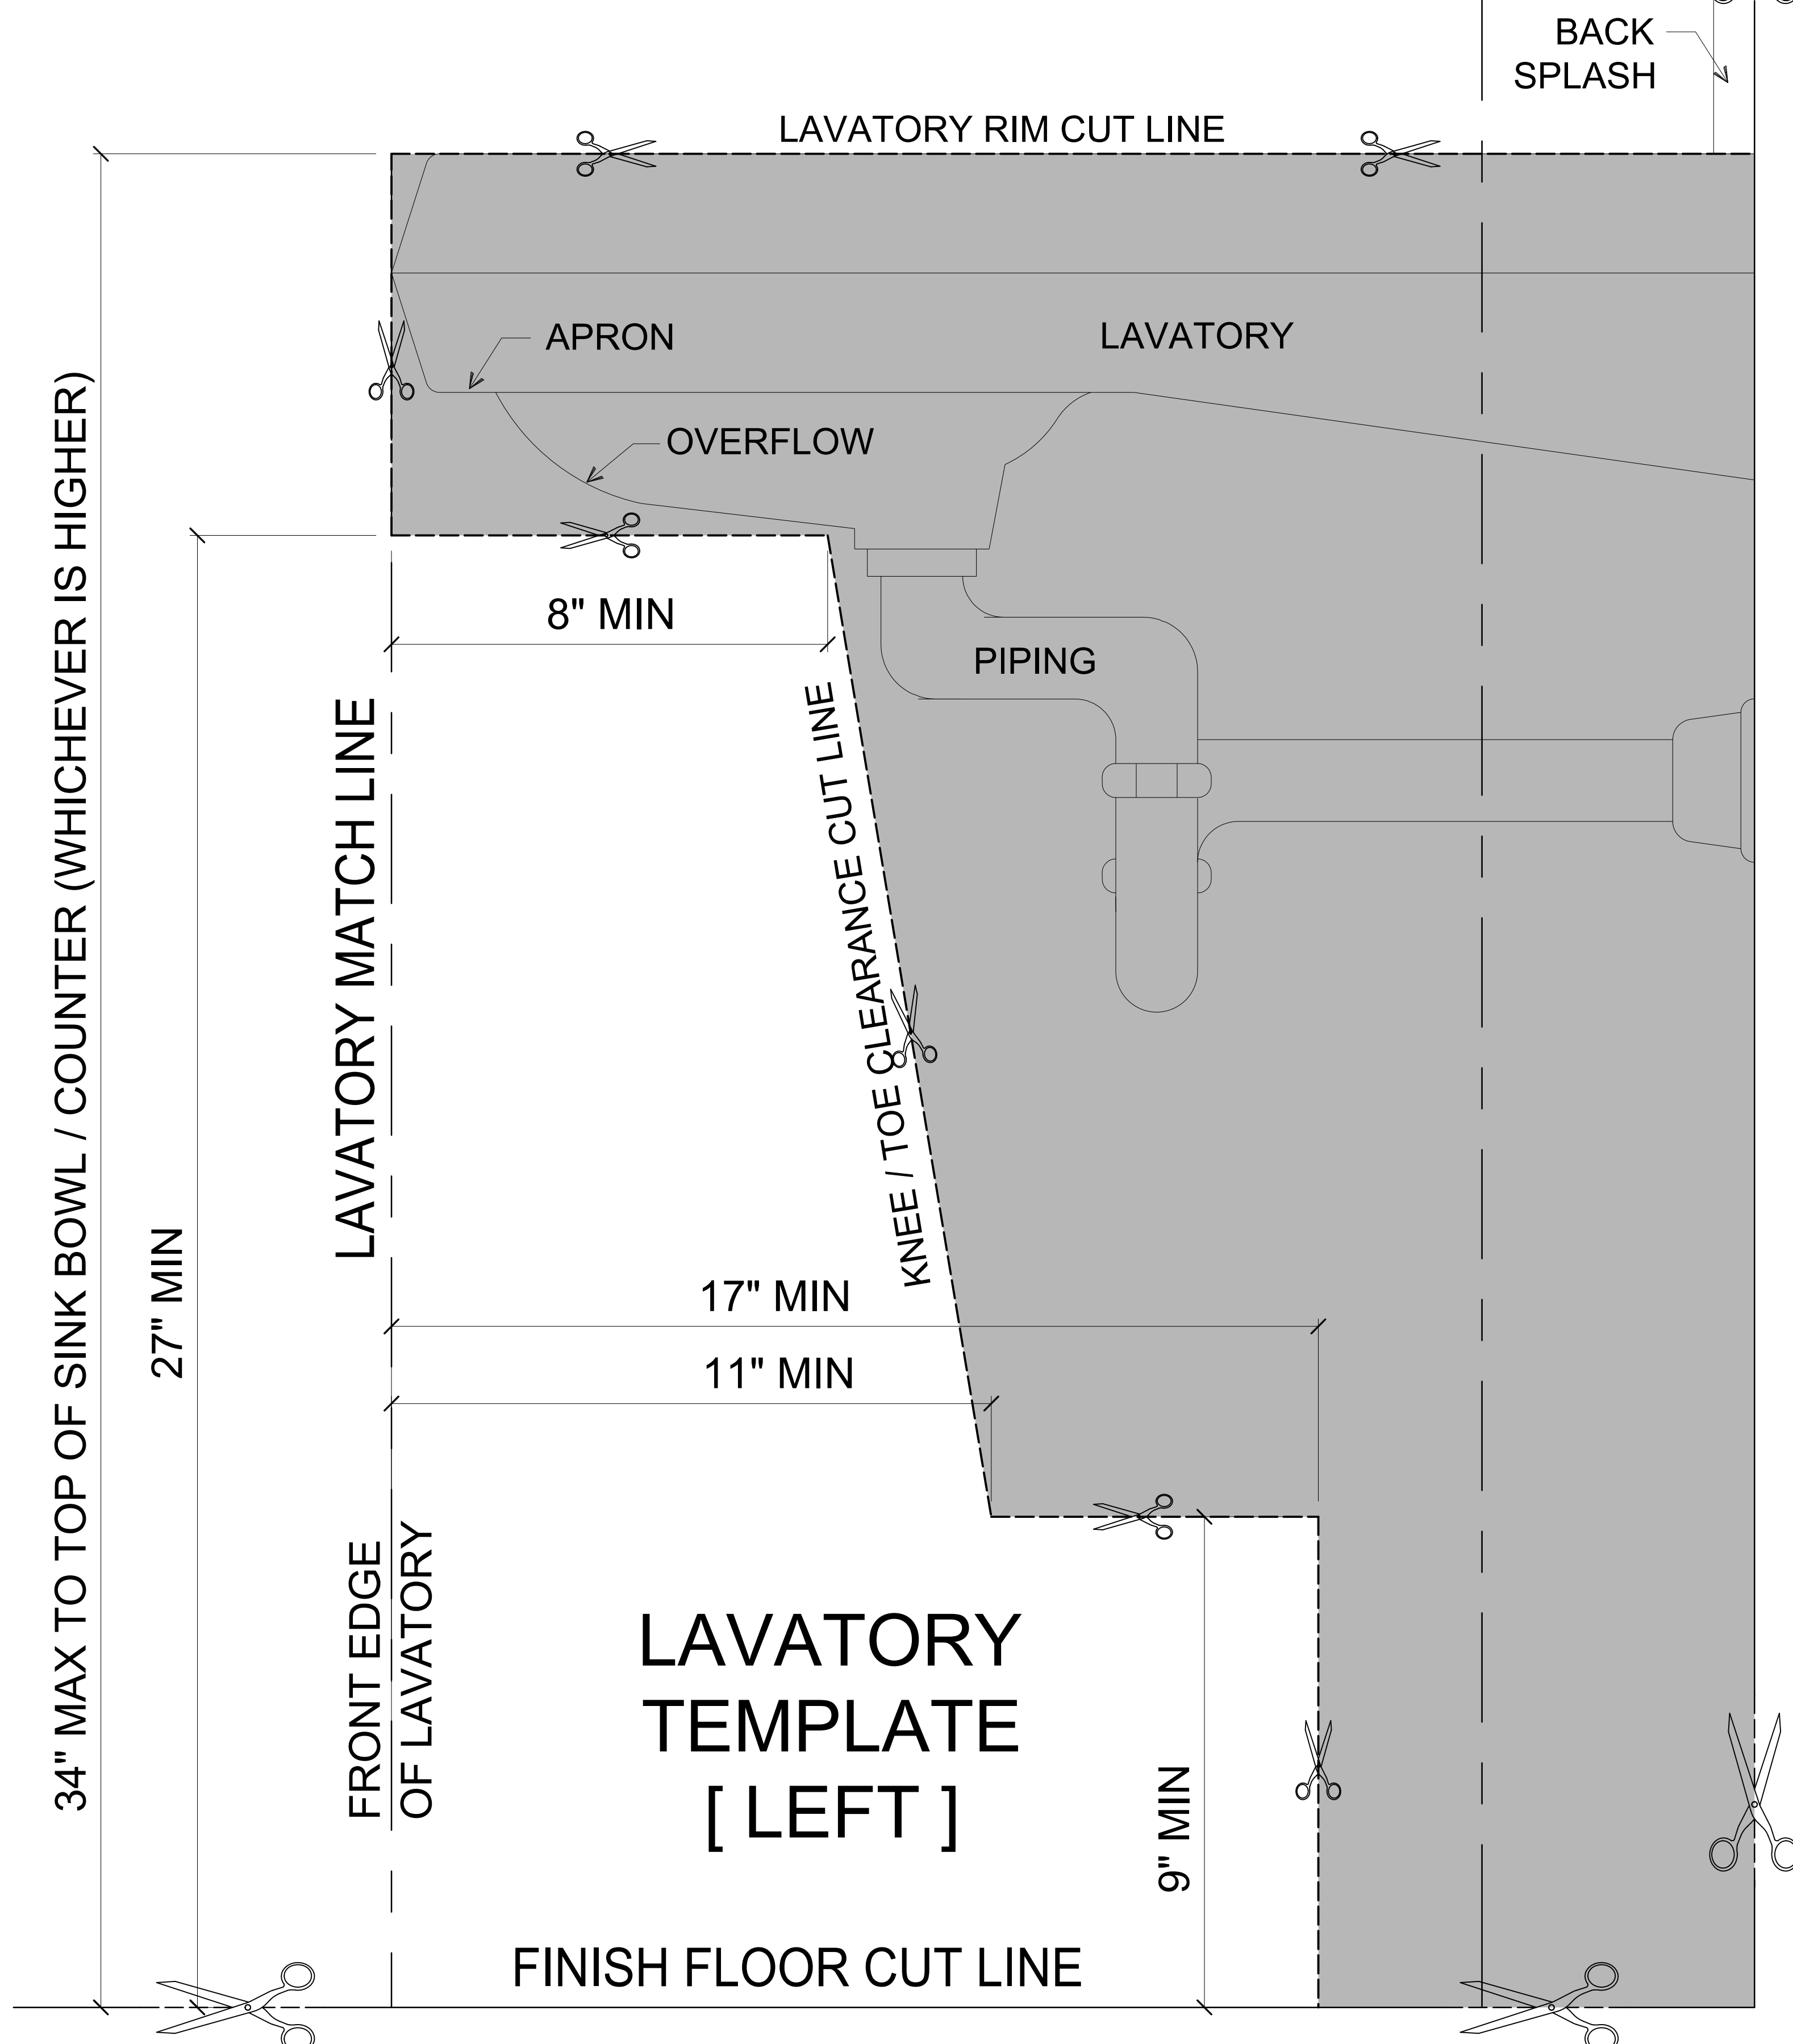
BACK SPLASH

LAVATORY RIM CUT LINE

APRON

LAVATORY

OVERFLOW

34" MAX TO TOP OF SINK BOWL / COUNTER (WHICHEVER IS HIGHER)

27" MIN

8" MIN

PIPING

LAVATORY MATCH LINE

KNEE / TOE CLEARANCE CUT LINE

17" MIN

11" MIN

FRONT EDGE OF LAVATORY

LAVATORY TEMPLATE [ LEFT ]

9" MIN

FINISH FLOOR CUT LINE